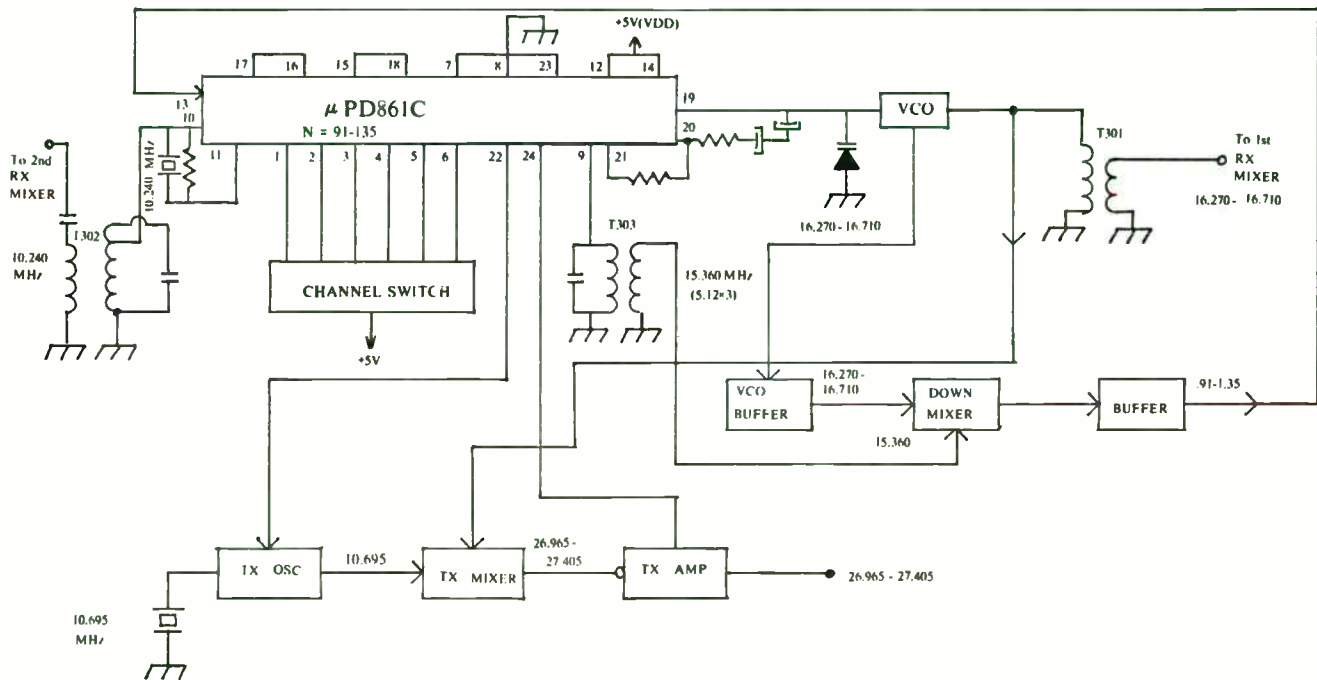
+5V(VDD)

17 16 15 18 7 8 23 12 14

13

10

μ PD861C
N = 91-135

19

20

11 1 2 3 4 5 6 22 24 9 21

VCO

T301

To 1st RX MIXER

16.270 - 16.710

To 2nd RX MIXER

10.240 MHz

T302

10.240 MHz

16.270 - 16.710

T303

15.360 MHz (5.12×3)

CHANNEL SWITCH

+5V

VCO BUFFER

16.270 - 16.710

DOWN MIXER

15.360

BUFFER

.91-1.35

TX OSC

10.695

TX MIXER

26.965 - 27.405

TX AMP

26.965 - 27.405

10.695 MHz